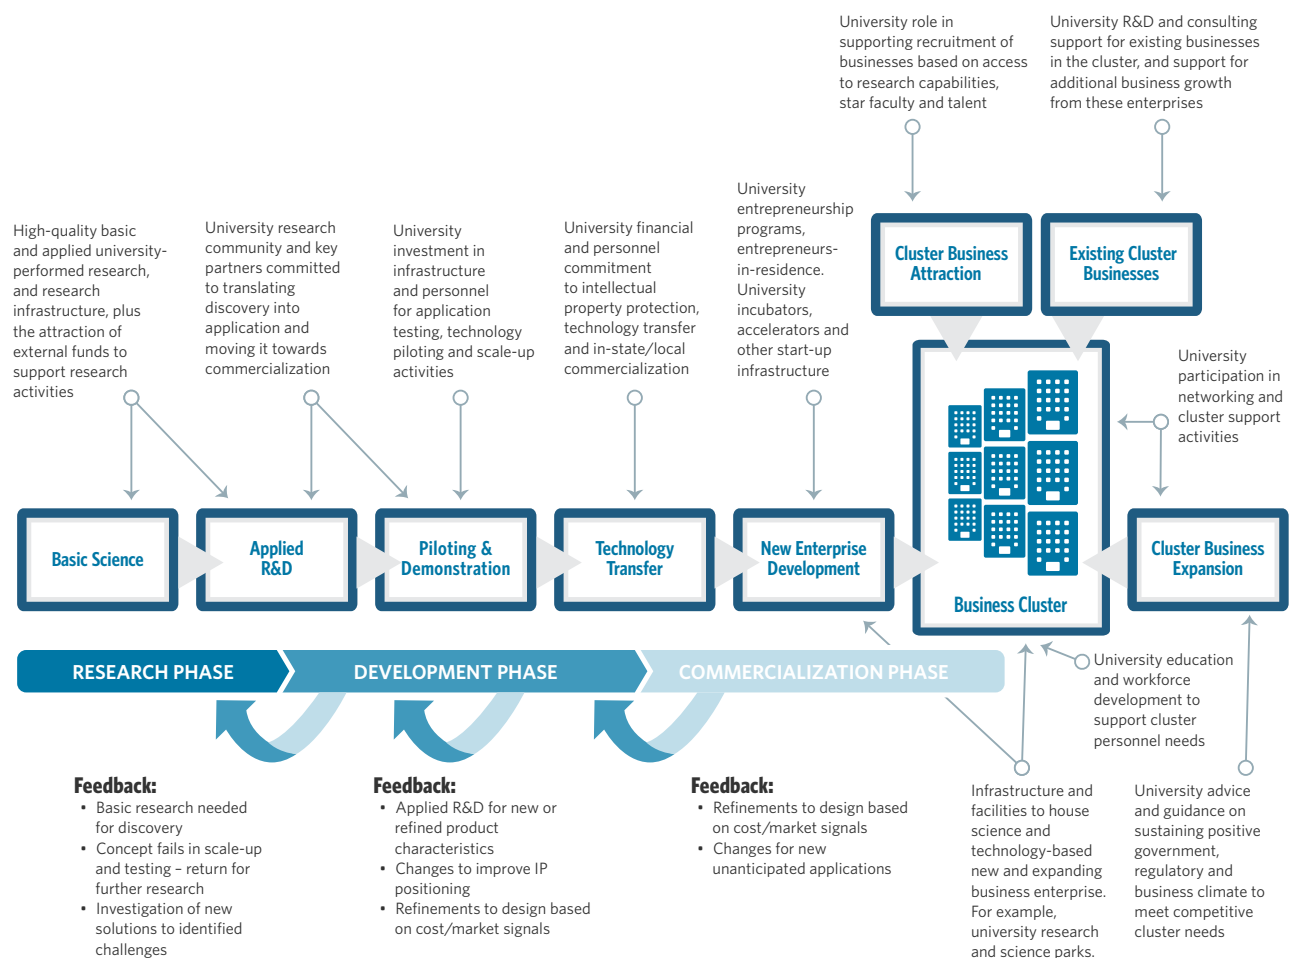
University role in supporting recruitment of businesses based on access to research capabilities, star faculty and talent

University R&D and consulting support for existing businesses in the cluster, and support for additional business growth from these enterprises

High-quality basic and applied university-performed research, and research infrastructure, plus the attraction of external funds to support research activities

University research community and key partners committed to translating discovery into application and moving it towards commercialization

University investment in infrastructure and personnel for application testing, technology piloting and scale-up activities

University financial and personnel commitment to intellectual property protection, technology transfer and in-state/local commercialization

University entrepreneurship programs, entrepreneurs-in-residence. University incubators, accelerators and other start-up infrastructure

Cluster Business Attraction

Existing Cluster Businesses

University participation in networking and cluster support activities

Basic Science

Applied R&D

Piloting & Demonstration

Technology Transfer

New Enterprise Development

Business Cluster

Cluster Business Expansion

RESEARCH PHASE

DEVELOPMENT PHASE

COMMERCIALIZATION PHASE

University education and workforce development to support cluster personnel needs

Feedback:
• Basic research needed for discovery
• Concept fails in scale-up and testing – return for further research
• Investigation of new solutions to identified challenges

Feedback:
• Applied R&D for new or refined product characteristics
• Changes to improve IP positioning
• Refinements to design based on cost/market signals

Feedback:
• Refinements to design based on cost/market signals
• Changes for new unanticipated applications

Infrastructure and facilities to house science and technology-based new and expanding business enterprise. For example, university research and science parks.

University advice and guidance on sustaining positive government, regulatory and business climate to meet competitive cluster needs